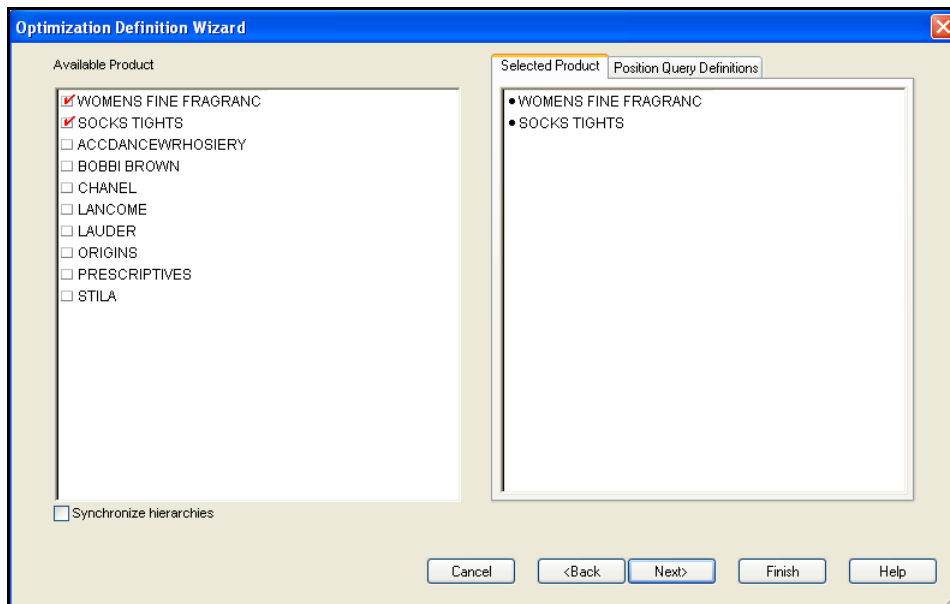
Optimization Definition Wizard

Available Product

WOMENS FINE FRAGRANC
SOCKS TIGHTS
ACCDANCEWRHOSIERY
BOBBI BROWN
CHANEL
LANCOME
LAUDER
ORIGINS
PRESCRIPTIVES
STILA

Synchronize hierarchies

Selected Product | Position Query Definitions

• WOMENS FINE FRAGRANC
• SOCKS TIGHTS

Cancel | <Back | Next> | Finish | Help